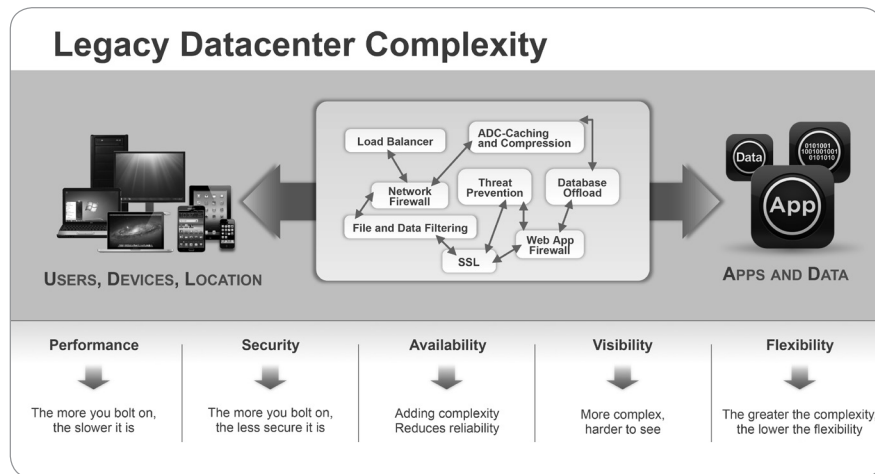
Legacy Datacenter Complexity

Load Balancer

ADC-Caching and Compression

Network Firewall

Threat Prevention

Database Offload

File and Data Filtering

SSL

Web App Firewall

Data

0101001 1001001001 0101010

App

USERS, DEVICES, LOCATION

APPS AND DATA

Performance

The more you bolt on, the slower it is

Security

The more you bolt on, the less secure it is

Availability

Adding complexity Reduces reliability

Visibility

More complex, harder to see

Flexibility

The greater the complexity the lower the flexibility